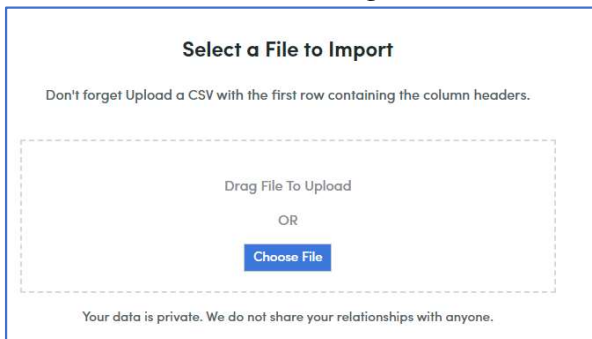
Select a File to Import

Don't forget Upload a CSV with the first row containing the column headers.

Drag File To Upload

OR

Choose File

Your data is private. We do not share your relationships with anyone.